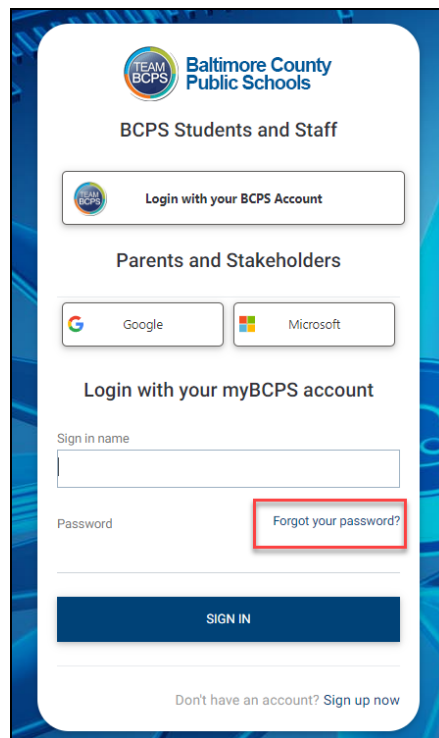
TEAM BCPS
Baltimore County Public Schools

BCPS Students and Staff

TEAM BCPS
Login with your BCPS Account

Parents and Stakeholders

Google

Microsoft

Login with your myBCPS account

Sign in name

Password

Forgot your password?

SIGN IN

Don't have an account? Sign up now